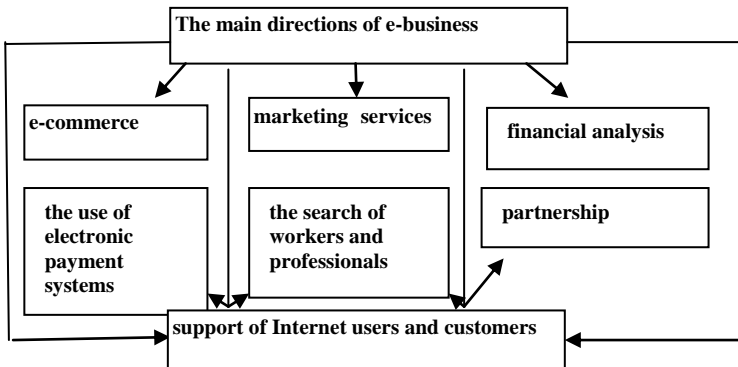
The main directions of e-business

e-commerce

marketing services

financial analysis

the use of electronic payment systems

the search of workers and professionals

partnership

support of Internet users and customers